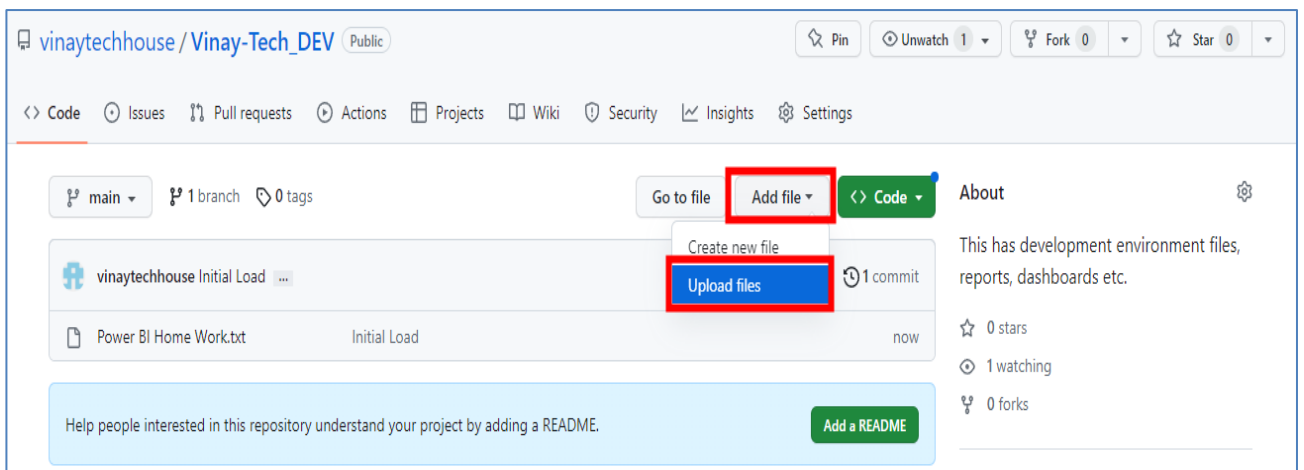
vinaytechhouse / Vinay-Tech_DEV Public

Pin Unwatch 1 Fork 0 Star 0

Code Issues Pull requests Actions Projects Wiki Security Insights Settings

main 1 branch 0 tags

Go to file Add file Code

Create new file
Upload files

vinaytechhouse Initial Load ...

1 commit

Power BI Home Work.txt Initial Load now

Help people interested in this repository understand your project by adding a README.

Add a README

About

This has development environment files, reports, dashboards etc.

0 stars
1 watching
0 forks